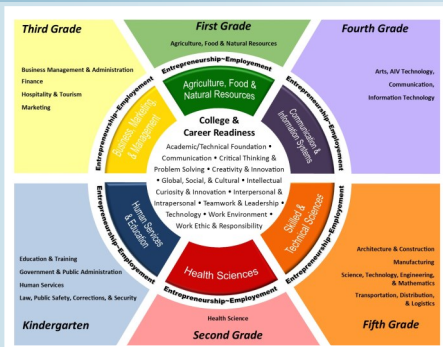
Third Grade

Business Management & Administration
Finance
Hospitality & Tourism
Marketing

First Grade

Agriculture, Food & Natural Resources

Fourth Grade

Arts, A/V Technology,
Communication,
Information Technology

Entrepreneurship~Employment

Agriculture, Food & Natural Resources

Entrepreneurship~Employment

Business, Marketing & Management

Communication & Information Systems

Entrepreneurship~Employment

College & Career Readiness

Academic/Technical Foundation • Communication • Critical Thinking & Problem Solving • Creativity & Innovation • Global, Social, & Cultural • Intellectual Curiosity & Innovation • Interpersonal & Intrapersonal • Teamwork & Leadership • Technology • Work Environment • Work Ethic & Responsibility

Entrepreneurship~Employment

Human Services & Education

Skilled & Technical Sciences

Entrepreneurship~Employment

Health Sciences

Entrepreneurship~Employment

Education & Training
Government & Public Administration
Human Services
Law, Public Safety, Corrections, & Security

Architecture & Construction
Manufacturing
Science, Technology, Engineering, & Mathematics
Transportation, Distribution, & Logistics

Kindergarten

Health Science

Second Grade

Fifth Grade